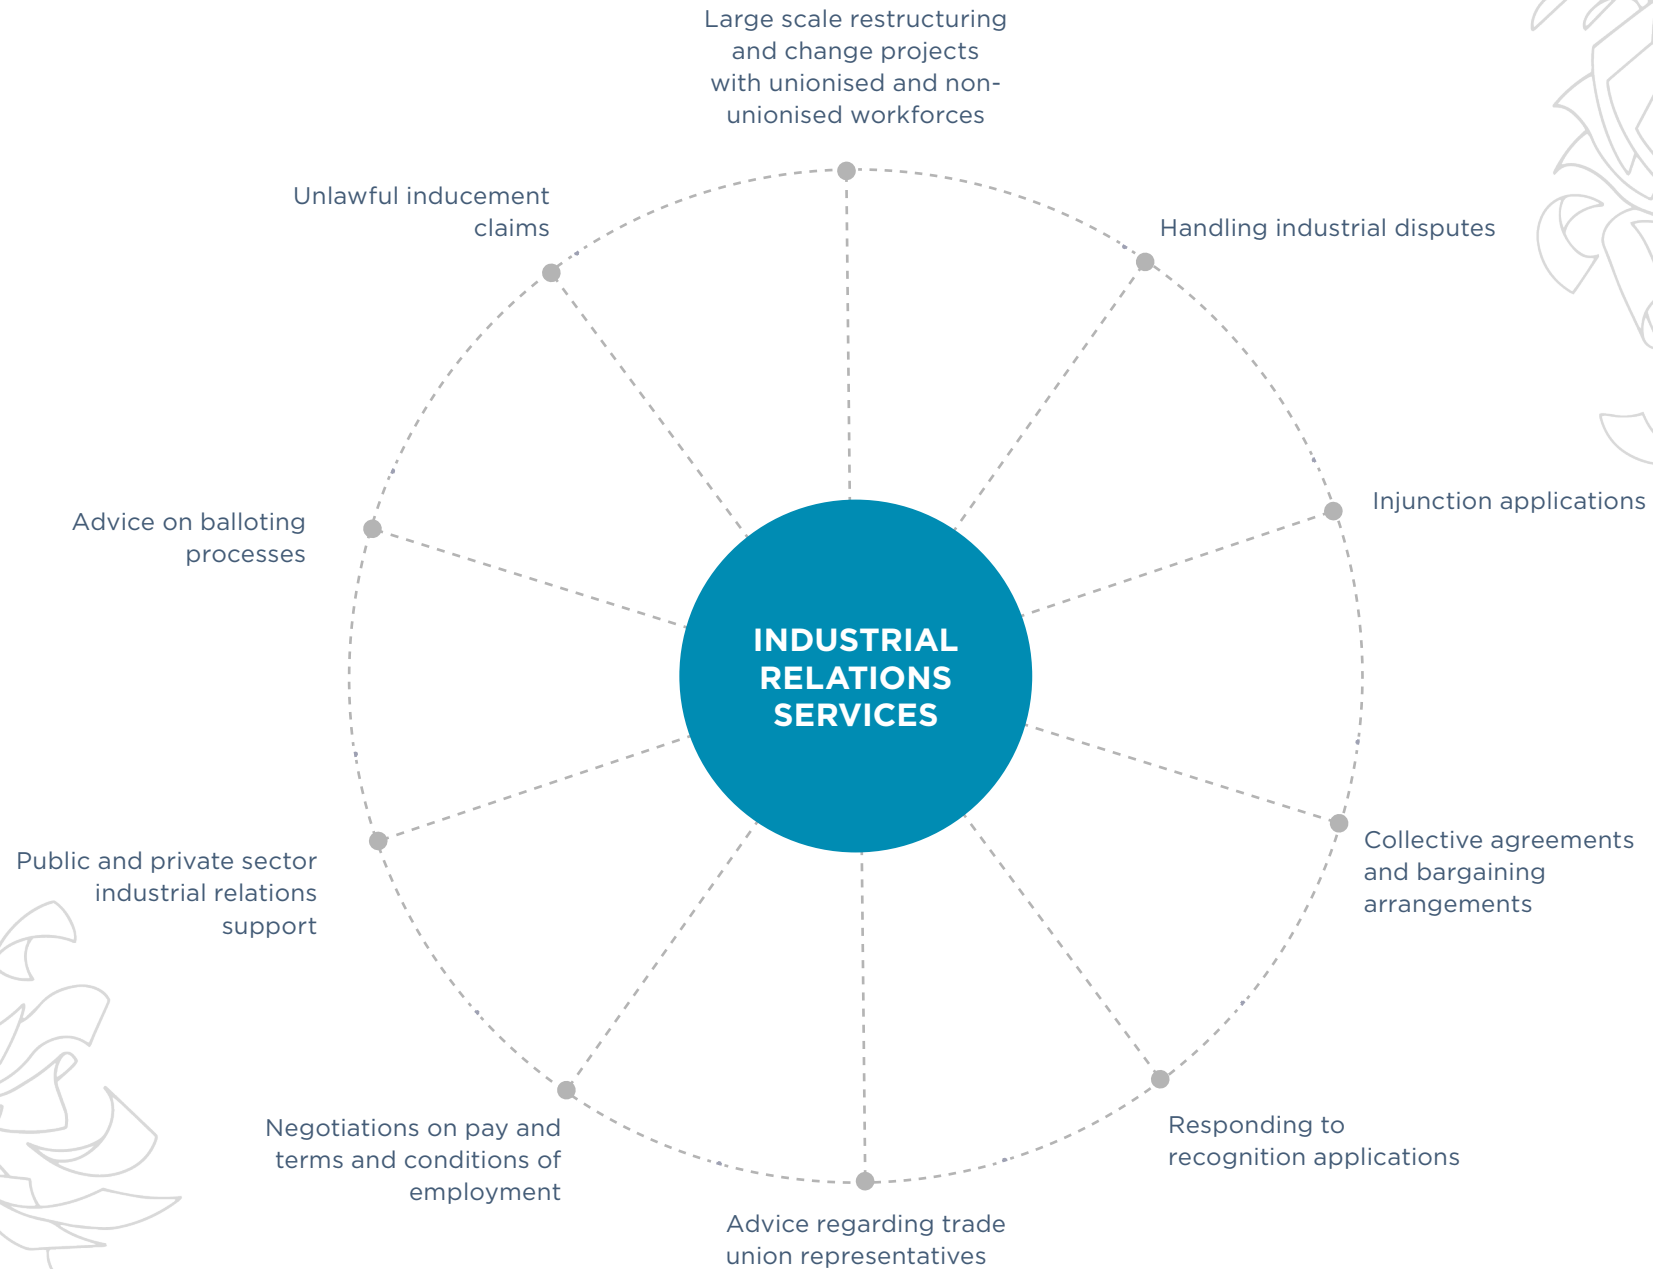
Large scale restructuring and change projects with unionised and non-unionised workforces

Handling industrial disputes

Injunction applications

Collective agreements and bargaining arrangements

Responding to recognition applications

Advice regarding trade union representatives

Negotiations on pay and terms and conditions of employment

Public and private sector industrial relations support

Advice on balloting processes

Unlawful inducement claims

INDUSTRIAL RELATIONS SERVICES